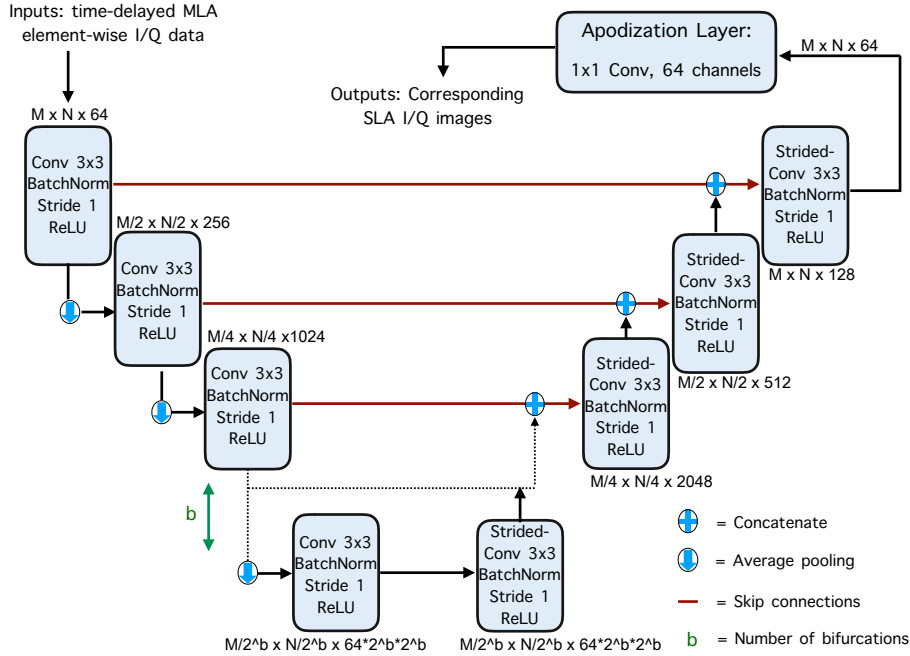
Inputs: time-delayed MLA element-wise I/Q data

Apodization Layer:
1x1 Conv, 64 channels

M x N x 64

Outputs: Corresponding SLA I/Q images

M x N x 64

Conv 3x3
BatchNorm
Stride 1
ReLU

M/2 x N/2 x 256

Conv 3x3
BatchNorm
Stride 1
ReLU

M/4 x N/4 x1024

Conv 3x3
BatchNorm
Stride 1
ReLU

Strided-
Conv 3x3
BatchNorm
Stride 1
ReLU

M x N x 128

Strided-
Conv 3x3
BatchNorm
Stride 1
ReLU

M/2 x N/2 x 512

Strided-
Conv 3x3
BatchNorm
Stride 1
ReLU

M/4 x N/4 x 2048

b

Conv 3x3
BatchNorm
Stride 1
ReLU

M/2^b x N/2^b x 64*2^b*2^b

Strided-
Conv 3x3
BatchNorm
Stride 1
ReLU

M/2^b x N/2^b x 64*2^b*2^b

= Concatenate
= Average pooling
= Skip connections
b = Number of bifurcations